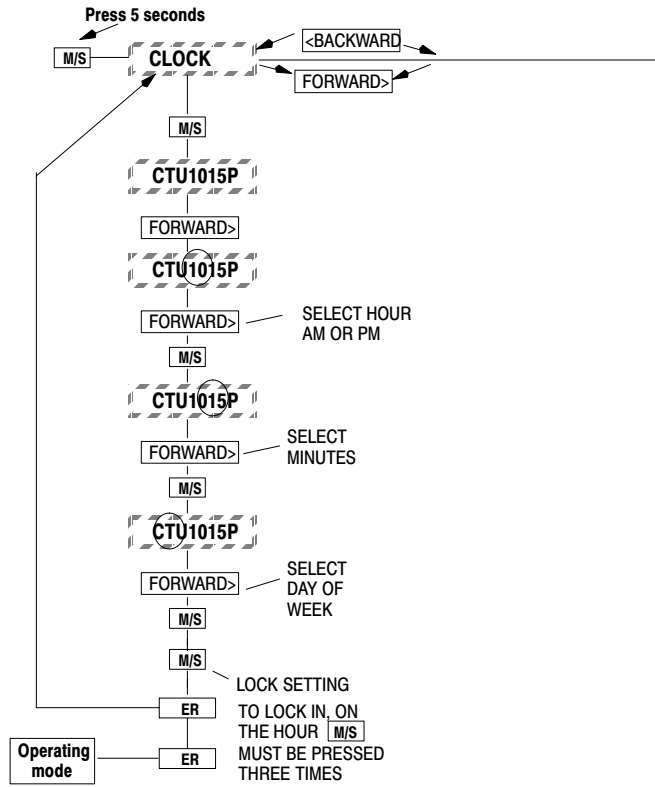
Press 5 seconds

M/S

CLOCK

<BACKWARD

FORWARD>

M/S

CTU1015P

FORWARD>

CTU1015P

FORWARD>

SELECT HOUR AM OR PM

M/S

CTU1015P

FORWARD>

SELECT MINUTES

M/S

CTU1015P

FORWARD>

SELECT DAY OF WEEK

M/S

M/S

LOCK SETTING

ER

TO LOCK IN, ON THE HOUR M/S MUST BE PRESSED THREE TIMES

Operating mode

ER